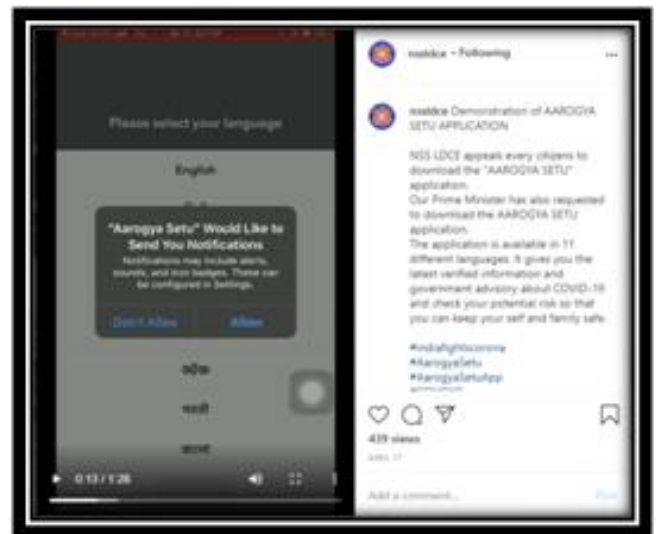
Please select your language

English

"Aarogya Setu" Would Like to Send You Notifications

Notifications may include alerts, sounds, and icon badges. These can be configured in Settings.

Don't Allow

Allow

ओड़िआ

मराठी

বাংলা

0:13 / 1:26

nssldce • Following

nssldce Demonstration of AAROGYA SETU APPLICATION

NSS LDCE appeals every citizens to download the "AAROGYA SETU" application.
Our Prime Minister has also requested to download the AAROGYA SETU application.
The application is available in 11 different languages. It gives you the latest verified information and government advisory about COVID-19 and check your potential risk so that you can keep your self and family safe.

#indiafightscorona
#AarogyaSetu
#AarogyaSetuApp
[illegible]

439 views

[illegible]

Add a comment...

Post